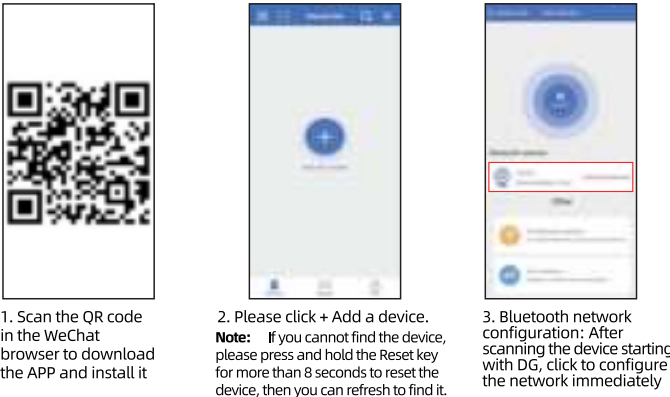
1. Scan the QR code in the WeChat browser to download the APP and install it

2. Please click + Add a device.

**Note:** If you cannot find the device, please press and hold the Reset key for more than 8 seconds to reset the device, then you can refresh to find it.

3. Bluetooth network configuration: After scanning the device starting with DG, click to configure the network immediately